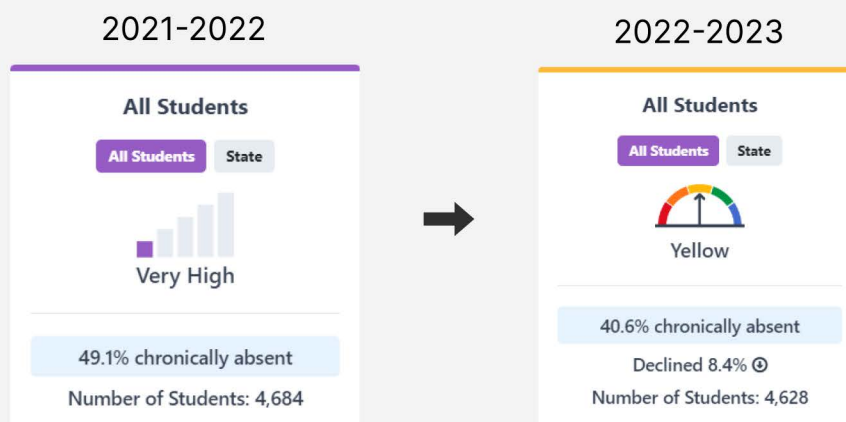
2021-2022

All Students

All Students State

Very High

49.1% chronically absent

Number of Students: 4,684

2022-2023

All Students

All Students State

Yellow

40.6% chronically absent

Declined 8.4%

Number of Students: 4,628